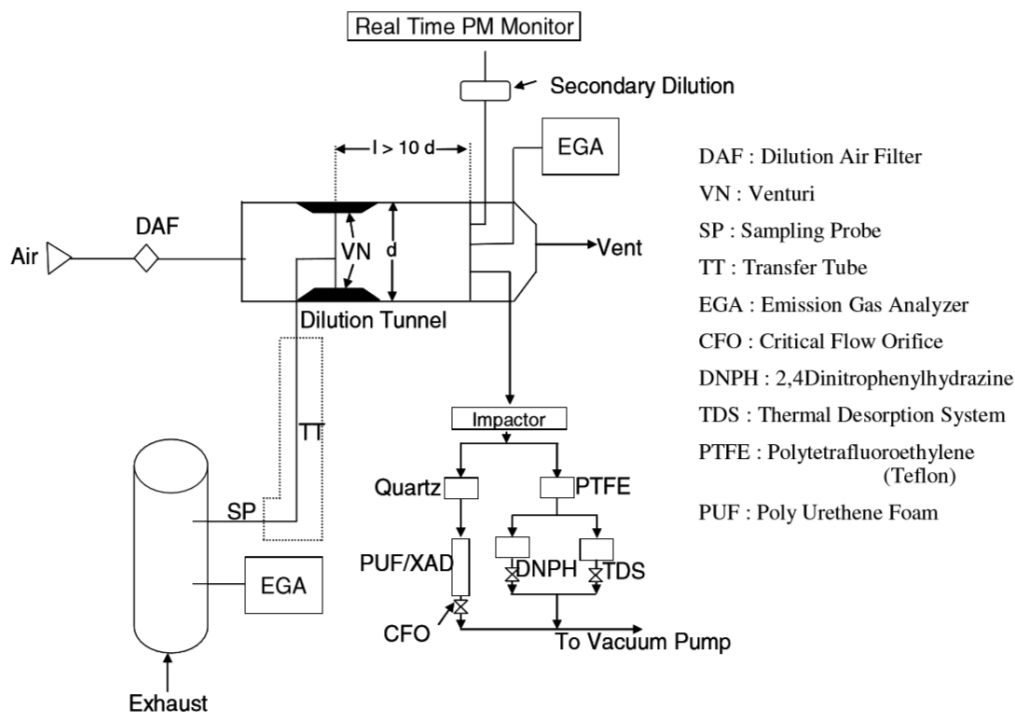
Real Time PM Monitor

Secondary Dilution

l > 10 d

EGA

DAF

Air

VN

d

Vent

Dilution Tunnel

TT

SP

EGA

Exhaust

Impactor

Quartz

PTFE

PUF/XAD

DNPH

TDS

CFO

To Vacuum Pump

DAF : Dilution Air Filter
VN : Venturi
SP : Sampling Probe
TT : Transfer Tube
EGA : Emission Gas Analyzer
CFO : Critical Flow Orifice
DNPH : 2,4Dinitrophenylhydrazine
TDS : Thermal Desorption System
PTFE : Polytetrafluoroethylene (Teflon)
PUF : Poly Urethene Foam